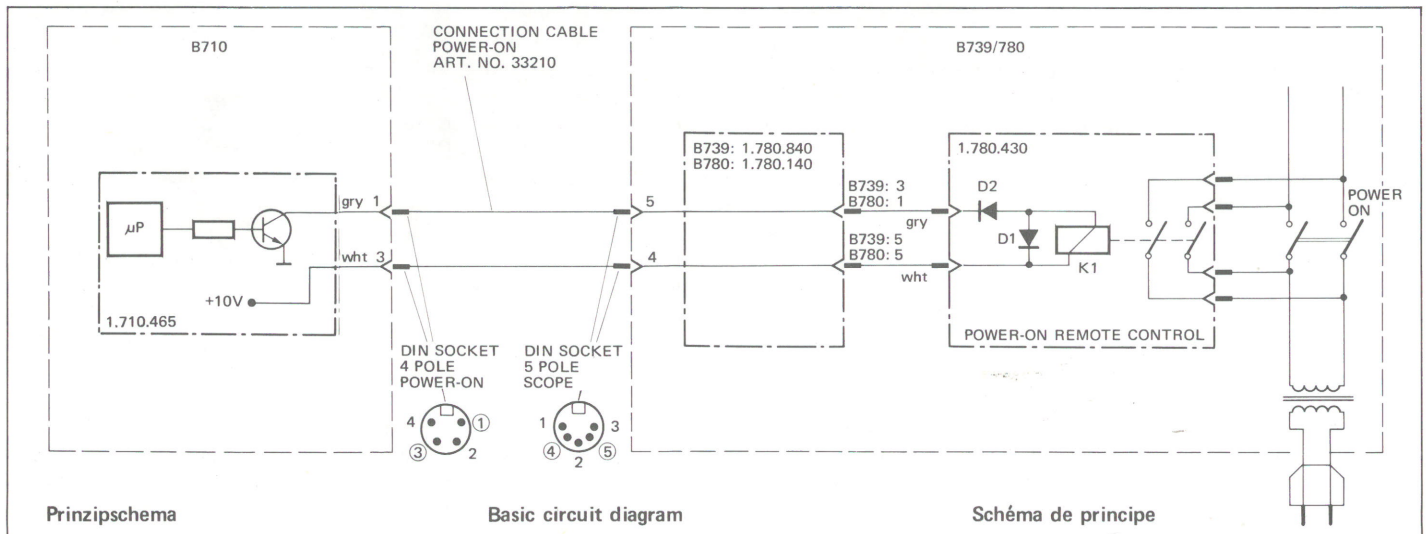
B710

CONNECTION CABLE
POWER-ON
ART. NO. 33210

B739/780

B739: 1.780.840
B780: 1.780.140

1.780.430

$\mu$P

gry 1

wht 3

+10V

1.710.465

5

4

B739: 3
B780: 1
gry

B739: 5
B780: 5
wht

D2

D1

K1

POWER
ON

POWER-ON REMOTE CONTROL

DIN SOCKET
4 POLE
POWER-ON

4 ① ③ 2

DIN SOCKET
5 POLE
SCOPE

1 3 ④ 2 ⑤

Prinzipschema

Basic circuit diagram

Schéma de principe